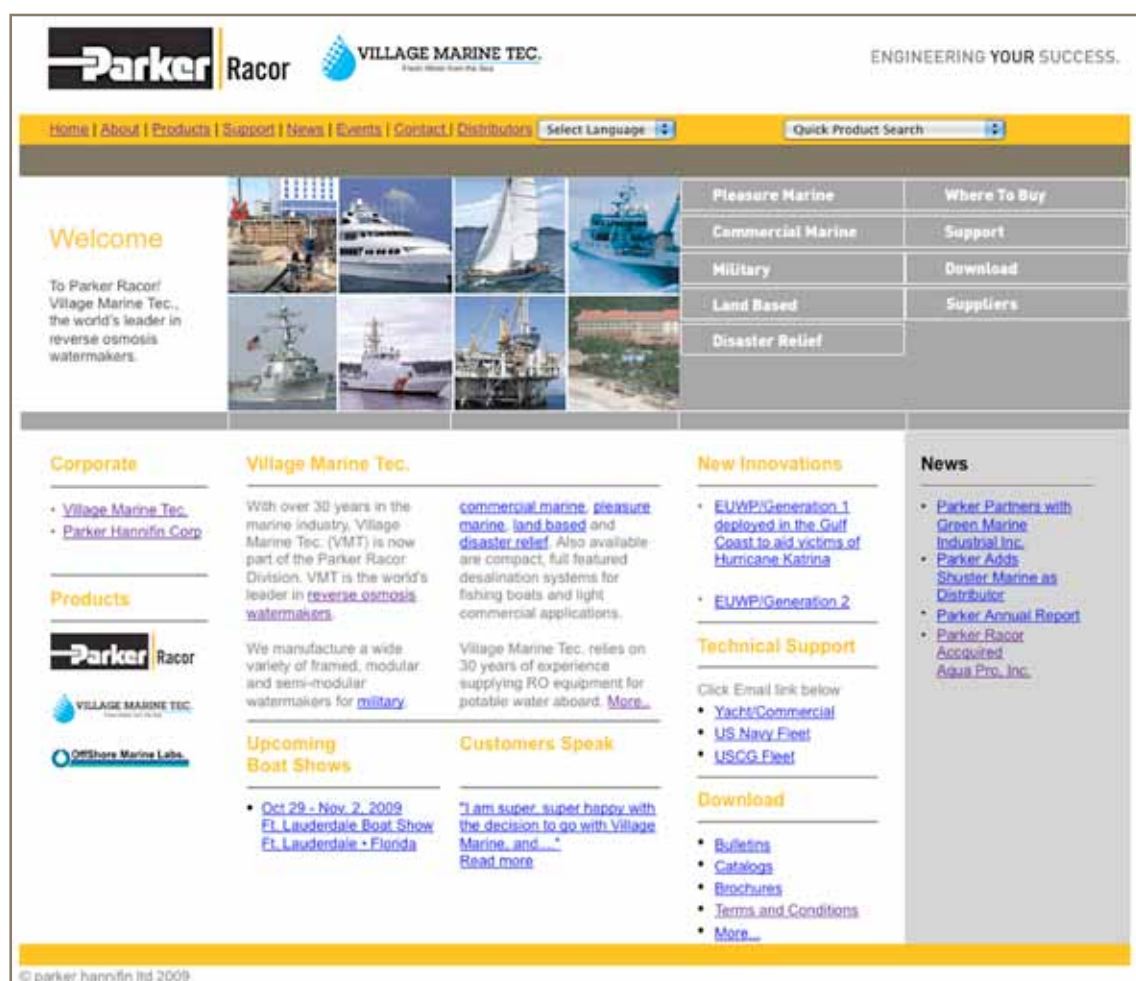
Parker Racor VILLAGE MARINE TEC. Fresh Water from the Sea

ENGINEERING YOUR SUCCESS.

Home | About | Products | Support | News | Events | Contact | Distributors Select Language Quick Product Search

Pleasure Marine
Commercial Marine
Military
Land Based
Disaster Relief

Where To Buy
Support
Download
Suppliers

Welcome

To Parker Racor! Village Marine Tec., the world's leader in reverse osmosis watermakers.

Corporate

- Village Marine Tec.
- Parker Hannifin Corp

Products

Parker Racor

VILLAGE MARINE TEC.

OffShore Marine Labs.

Village Marine Tec.

With over 30 years in the marine industry, Village Marine Tec. (VMT) is now part of the Parker Racor Division. VMT is the world's leader in reverse osmosis watermakers.

We manufacture a wide variety of framed, modular and semi-modular watermakers for military, commercial marine, pleasure marine, land based and disaster relief. Also available are compact, full featured desalination systems for fishing boats and light commercial applications.

Village Marine Tec. relies on 30 years of experience supplying RO equipment for potable water aboard. More...

Upcoming Boat Shows

- Oct 29 - Nov. 2, 2009 Ft. Lauderdale Boat Show Ft. Lauderdale • Florida

Customers Speak

"I am super, super happy with the decision to go with Village Marine, and..." Read more

New Innovations

- EUWP/Generation 1 deployed in the Gulf Coast to aid victims of Hurricane Katrina
- EUWP/Generation 2

Technical Support

Click Email link below

- Yacht/Commercial
- US Navy Fleet
- USCG Fleet

Download

- Bulletins
- Catalogs
- Brochures
- Terms and Conditions
- More...

News

- Parker Partners with Green Marine Industrial Inc.
- Parker Adds Shuster Marine as Distributor
- Parker Annual Report
- Parker Racor Accquired Aqua Pro, Inc.

© parker hannifin ltd 2009